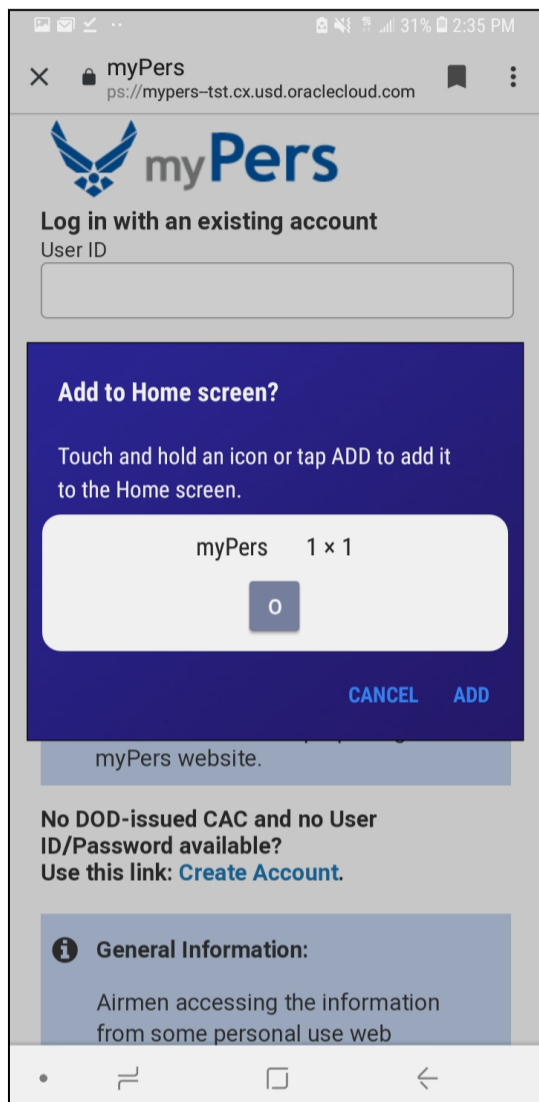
31% 2:35 PM

myPers
ps://mypers–tst.cx.usd.oraclecloud.com

myPers

Log in with an existing account
User ID

Add to Home screen?

Touch and hold an icon or tap ADD to add it to the Home screen.

myPers 1 × 1

o

CANCEL ADD

myPers website.

No DOD-issued CAC and no User ID/Password available?
Use this link: Create Account.

General Information:

Airmen accessing the information from some personal use web